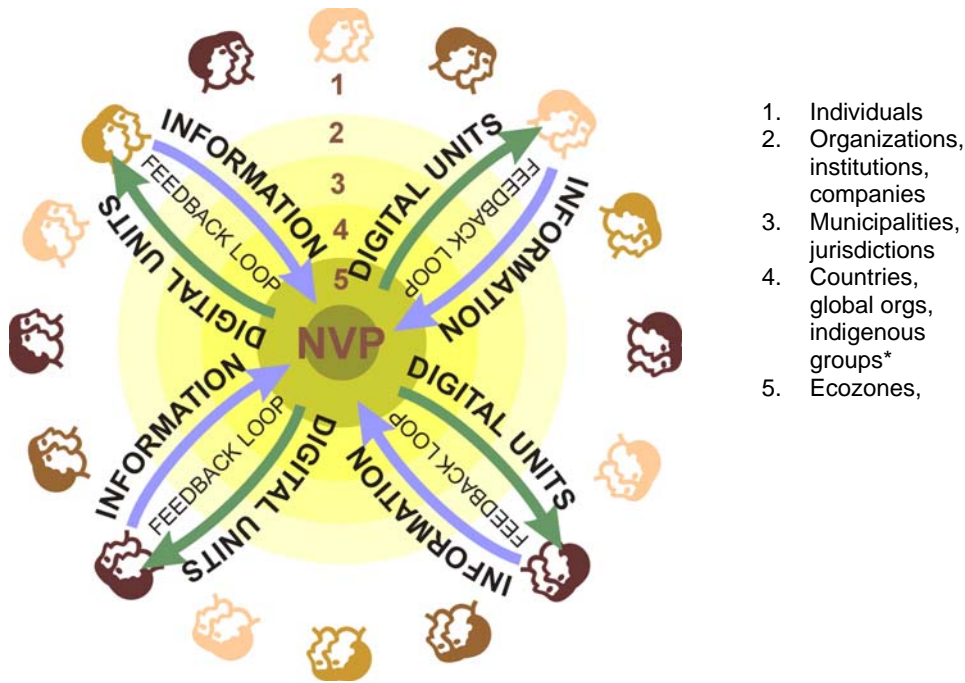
1
2
3
4
5

INFORMATION
FEEDBACK LOOP
DIGITAL UNITS

DIGITAL UNITS
FEEDBACK LOOP
INFORMATION

NVP

DIGITAL UNITS
FEEDBACK LOOP
INFORMATION

INFORMATION
FEEDBACK LOOP
DIGITAL UNITS

1. Individuals
2. Organizations, institutions, companies
3. Municipalities, jurisdictions
4. Countries, global orgs, indigenous groups*
5. Ecozones,